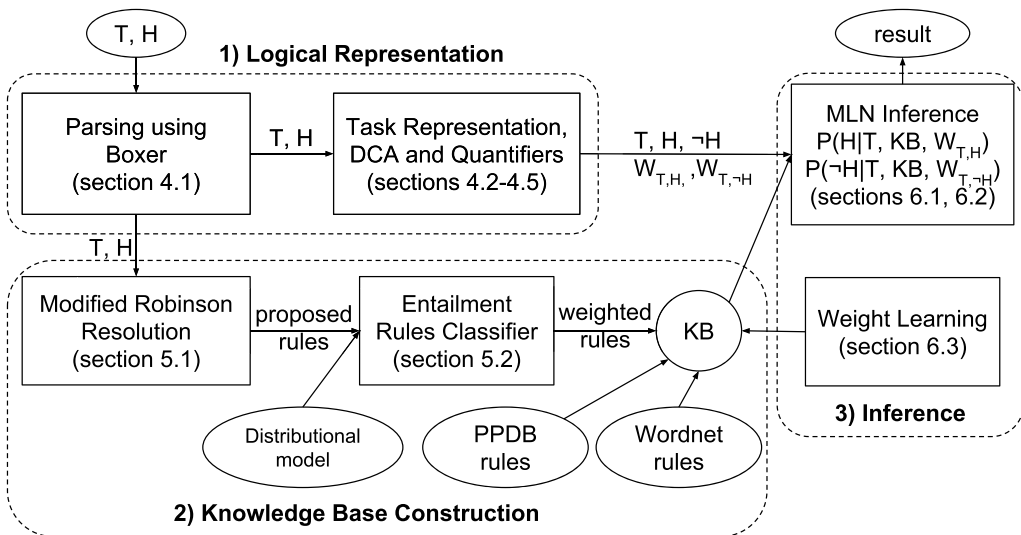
T, H

1) Logical Representation

Parsing using Boxer (section 4.1)

T, H

Task Representation, DCA and Quantifiers (sections 4.2-4.5)

T, H, ¬H
$W_{T,H}$, $W_{T,\neg H}$

result

MLN Inference
$P(H|T, KB, W_{T,H})$
$P(\neg H|T, KB, W_{T,\neg H})$
(sections 6.1, 6.2)

T, H

Modified Robinson Resolution (section 5.1)

proposed rules

Entailment Rules Classifier (section 5.2)

weighted rules

KB

Weight Learning (section 6.3)

Distributional model

PPDB rules

Wordnet rules

3) Inference

2) Knowledge Base Construction